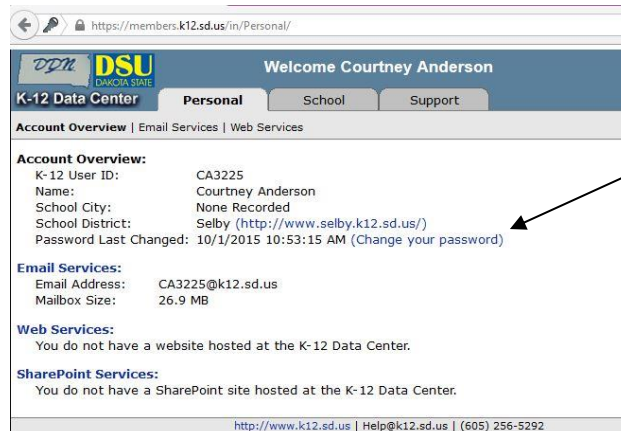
https://members.k12.sd.us/in/Personal/

DDN DSU DAKOTA STATE

Welcome Courtney Anderson

K-12 Data Center

Personal | School | Support

Account Overview | Email Services | Web Services

Account Overview:

| | |
|---|---|
| K-12 User ID: | CA3225 |
| Name: | Courtney Anderson |
| School City: | None Recorded |
| School District: | Selby (http://www.selby.k12.sd.us/) |
| Password Last Changed: | 10/1/2015 10:53:15 AM (Change your password) |

Email Services:

| | |
|---|---|
| Email Address: | CA3225@k12.sd.us |
| Mailbox Size: | 26.9 MB |

Web Services:
You do not have a website hosted at the K-12 Data Center.

SharePoint Services:
You do not have a SharePoint site hosted at the K-12 Data Center.

http://www.k12.sd.us | Help@k12.sd.us | (605) 256-5292